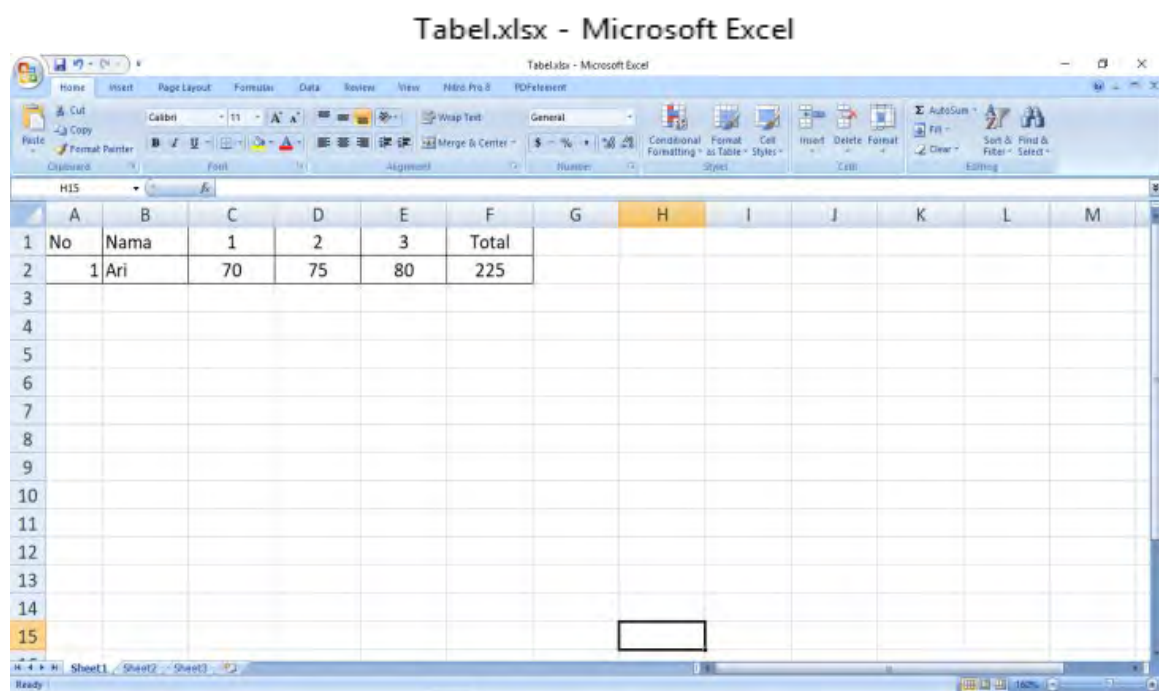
Tabel.xlsx - Microsoft Excel

Tabel.xlsx - Microsoft Excel

Home Insert Page Layout Formulas Data Review View Nitro Pro 8 PDFelement

Cut
Copy
Paste
Format Painter
Clipboard
Calibri 11
Font
Wrap Text
Merge & Center
Alignment
General
Number
Conditional Formatting
Format as Table
Cell Styles
Styles
Insert Delete Format
Cells
AutoSum
Fill
Clear
Sort & Filter
Find & Select
Editing

H15

| | A | B | C | D | E | F | G | H | I | J | K | L | M |
|---|---|---|---|---|---|---|---|---|---|---|---|---|---|
| 1 | No | Nama | 1 | 2 | 3 | Total | | | | | | | |
| 2 | 1 | Ari | 70 | 75 | 80 | 225 | | | | | | | |
| 3 | | | | | | | | | | | | | |
| 4 | | | | | | | | | | | | | |
| 5 | | | | | | | | | | | | | |
| 6 | | | | | | | | | | | | | |
| 7 | | | | | | | | | | | | | |
| 8 | | | | | | | | | | | | | |
| 9 | | | | | | | | | | | | | |
| 10 | | | | | | | | | | | | | |
| 11 | | | | | | | | | | | | | |
| 12 | | | | | | | | | | | | | |
| 13 | | | | | | | | | | | | | |
| 14 | | | | | | | | | | | | | |
| 15 | | | | | | | | | | | | | |

Sheet1 Sheet2 Sheet3

Ready
160%